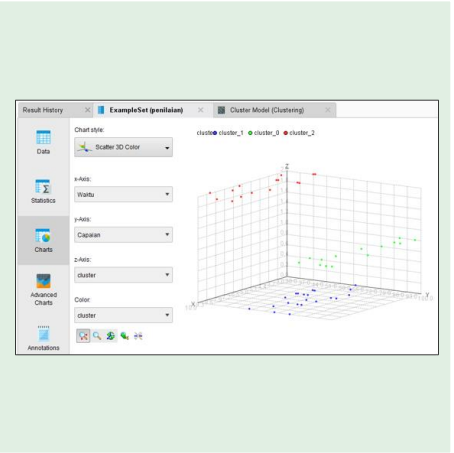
Result History × ExampleSet (penilaian) × Cluster Model (Clustering) ×

Data

Statistics

Charts

Advanced Charts

Annotations

Chart style:
Scatter 3D Color

x-Axis:
Waktu

y-Axis:
Capaian

z-Axis:
cluster

Color:
cluster

cluster ● cluster_1 ● cluster_0 ● cluster_2

Z
X
Y